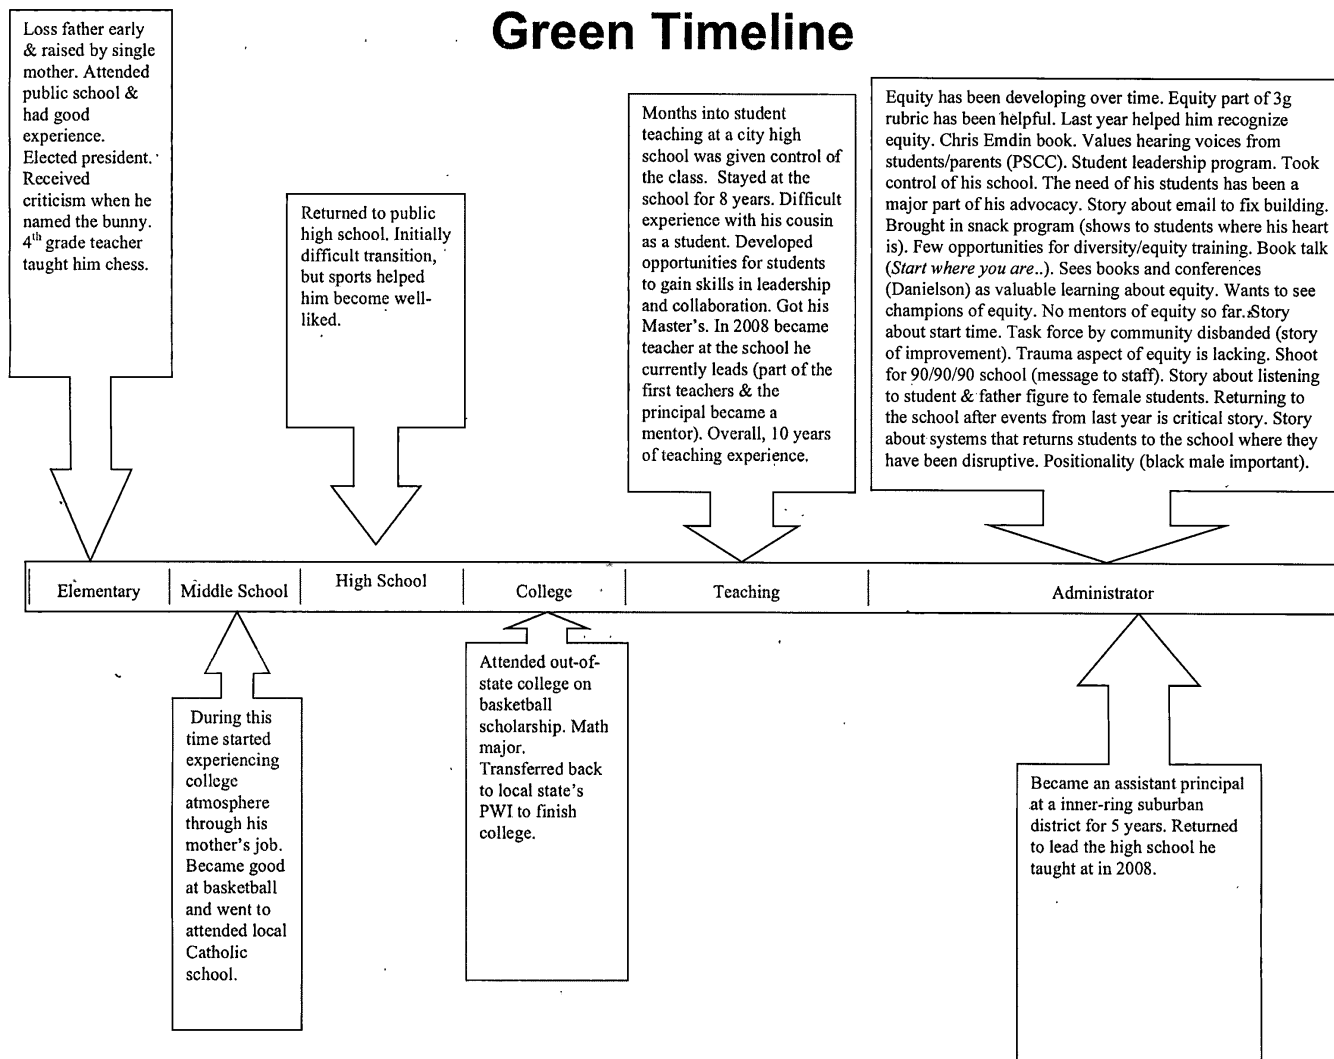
Green Timeline

Loss father early & raised by single mother. Attended public school & had good experience. Elected president. Received criticism when he named the bunny. 4th grade teacher taught him chess.

Returned to public high school. Initially difficult transition, but sports helped him become well-liked.

Months into student teaching at a city high school was given control of the class. Stayed at the school for 8 years. Difficult experience with his cousin as a student. Developed opportunities for students to gain skills in leadership and collaboration. Got his Master's. In 2008 became teacher at the school he currently leads (part of the first teachers & the principal became a mentor). Overall, 10 years of teaching experience.

Equity has been developing over time. Equity part of 3g rubric has been helpful. Last year helped him recognize equity. Chris Emdin book. Values hearing voices from students/parents (PSCC). Student leadership program. Took control of his school. The need of his students has been a major part of his advocacy. Story about email to fix building. Brought in snack program (shows to students where his heart is). Few opportunities for diversity/equity training. Book talk (Start where you are..). Sees books and conferences (Danielson) as valuable learning about equity. Wants to see champions of equity. No mentors of equity so far. Story about start time. Task force by community disbanded (story of improvement). Trauma aspect of equity is lacking. Shoot for 90/90/90 school (message to staff). Story about listening to student & father figure to female students. Returning to the school after events from last year is critical story. Story about systems that returns students to the school where they have been disruptive. Positionality (black male important).

| Elementary | Middle School | High School | College | Teaching | Administrator |
|---|---|---|---|---|---|

During this time started experiencing college atmosphere through his mother's job. Became good at basketball and went to attended local Catholic school.

Attended out-of-state college on basketball scholarship. Math major. Transferred back to local state's PWI to finish college.

Became an assistant principal at a inner-ring suburban district for 5 years. Returned to lead the high school he taught at in 2008.